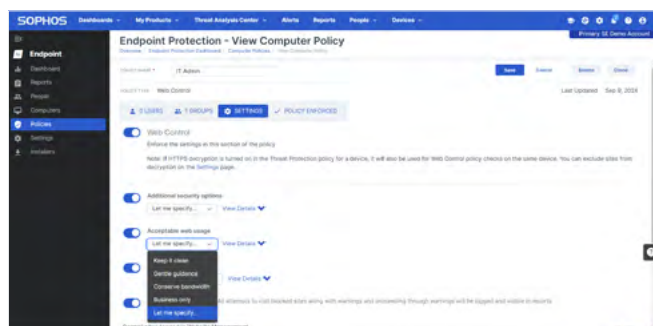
SOPHOS Dashboards My Products Threat Analysis Center Alerts Reports People Devices

Primary SE Demo Account

Endpoint

Dashboard
Reports
People
Computers
Policies
Settings
Installers

Endpoint Protection - View Computer Policy

Overview / Endpoint Protection Dashboard / Computer Policies / View Computer Policy

Policy name * IT Admin

Save Cancel Delete Clone

Policy type Web Control

Last Updated Sep 9, 2024

1 USERS 1 GROUPS SETTINGS POLICY ENFORCED

Web Control

Enforce the settings in this section of the policy

Note: If HTTPS decryption is turned on in the Threat Protection policy for a device, it will also be used for Web Control policy checks on the same device. You can exclude sites from decryption on the Settings page.

Additional security options

Let me specify... View Details

Acceptable web usage

Let me specify... View Details

Keep it clean
Gentle guidance
Conserve bandwidth
Business only
Let me specify...

View Details

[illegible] attempts to visit blocked sites along with warnings and proceeding through warnings will be logged and visible in reports